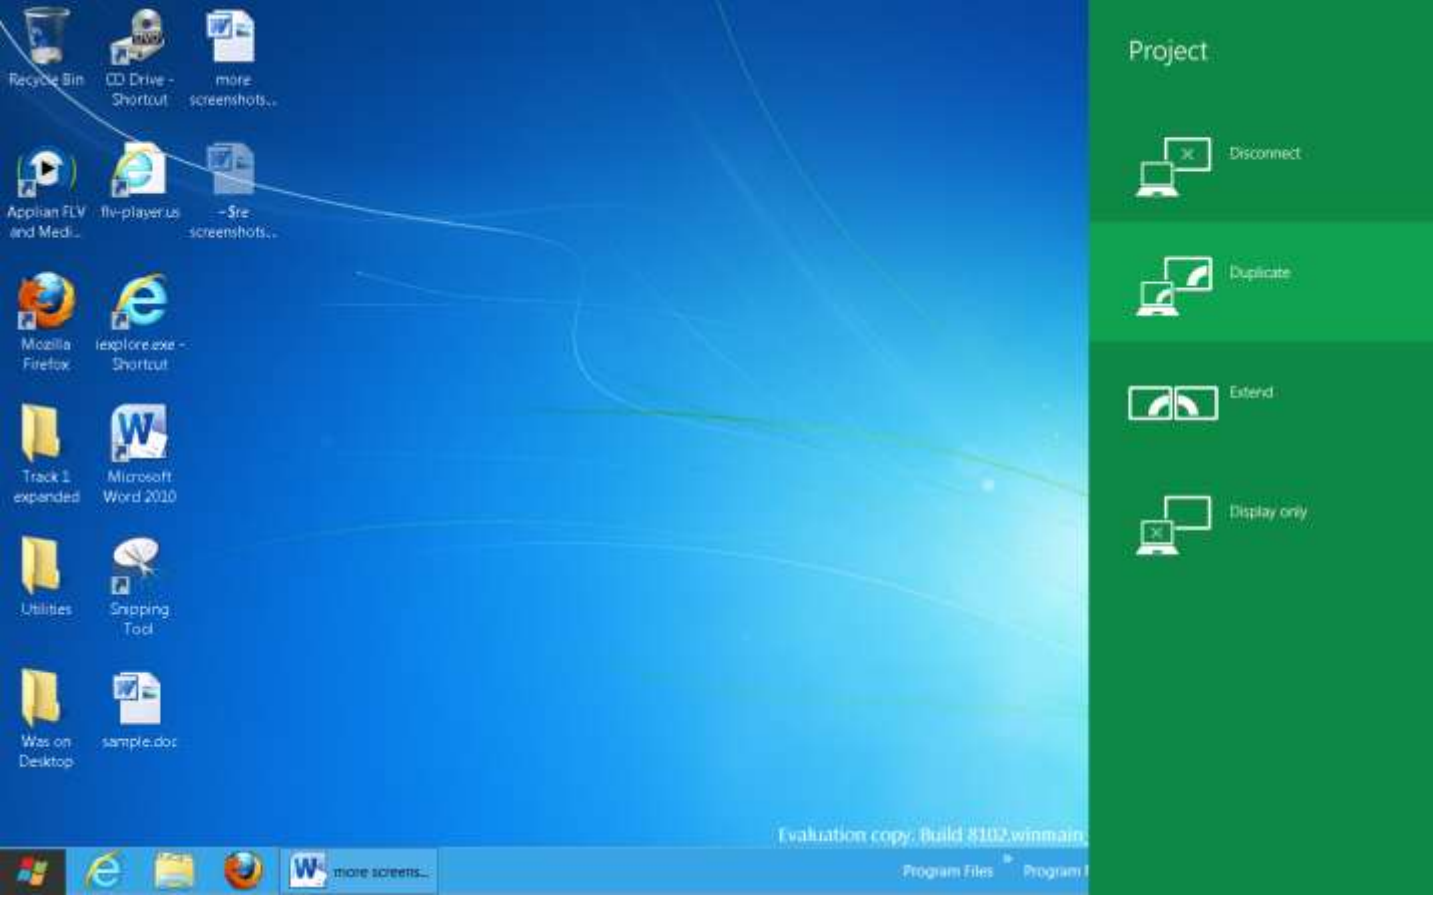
Recycle Bin
CD Drive - Shortcut
more screenshots...
Applian FLV and Medi...
flv-player.us
~$re screenshots...
Mozilla Firefox
iexplore.exe - Shortcut
Track 1 expanded
Microsoft Word 2010
Utilities
Snipping Tool
Was on Desktop
sample.doc

Project
Disconnect
Duplicate
Extend
Display only

Evaluation copy. Build 8102.winmain
more screens...
Program Files
Program